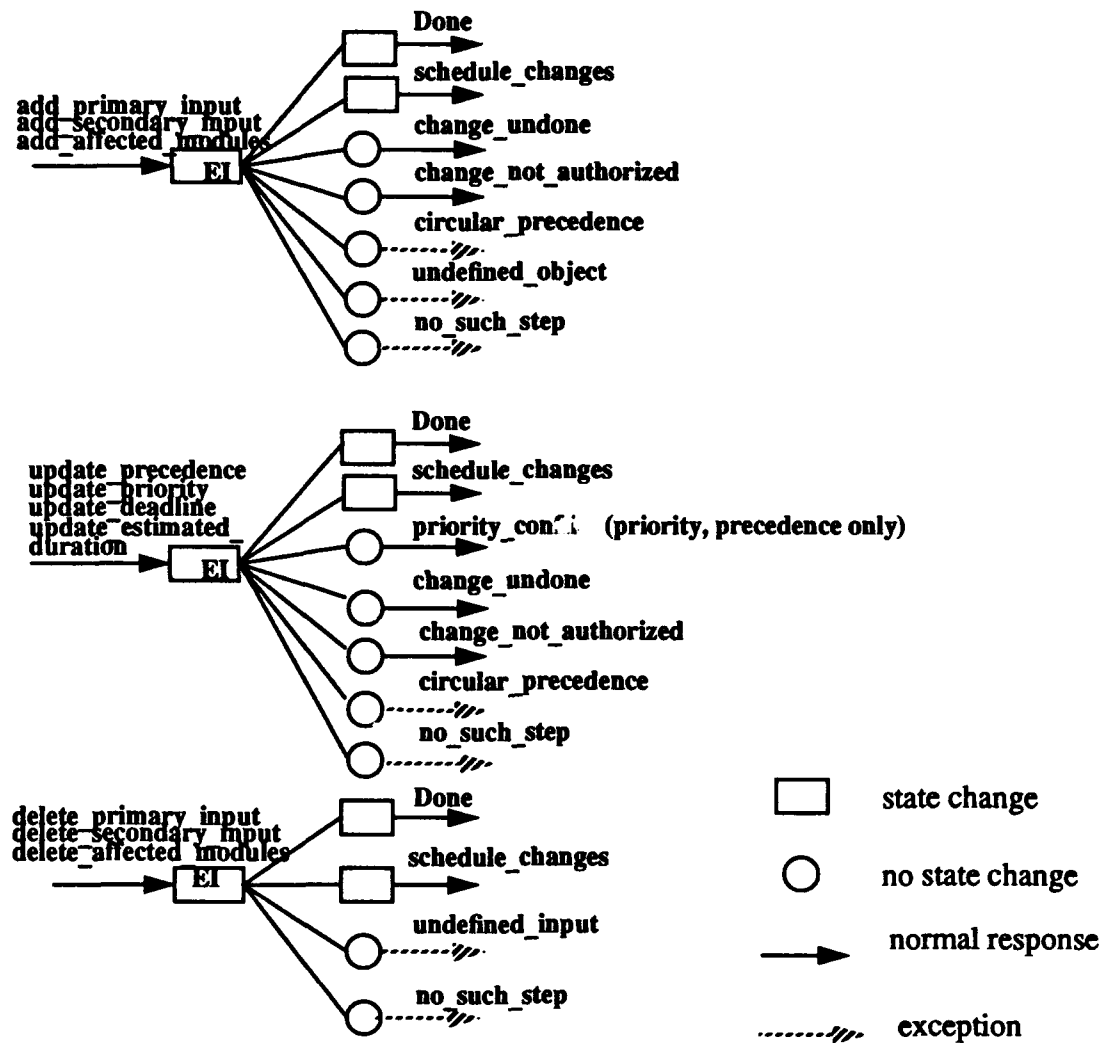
add_primary_input
add_secondary_input
add_affected_modules

EI

Done

schedule_changes

change_undone

change_not_authorized

circular_precedence

undefined_object

no_such_step

update_precedence
update_priority
update_deadline
update_estimated_duration

EI

Done

schedule_changes

priority_con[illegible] (priority, precedence only)

change_undone

change_not_authorized

circular_precedence

no_such_step

delete_primary_input
delete_secondary_input
delete_affected_modules

EI

Done

schedule_changes

undefined_input

no_such_step

state change

no state change

normal response

exception